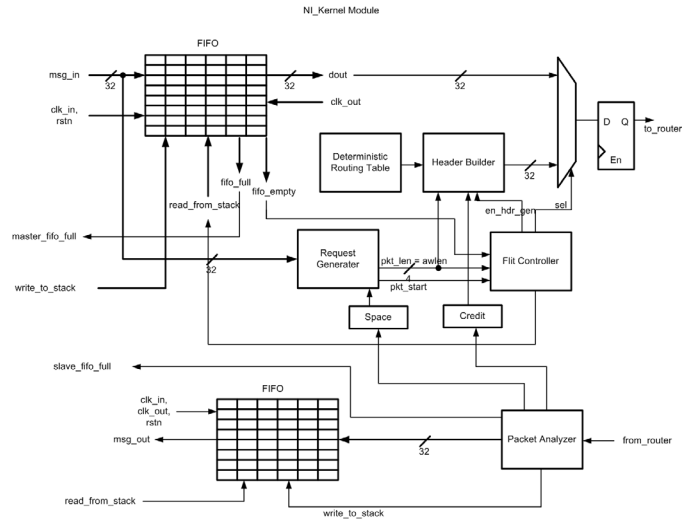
NI_Kernel Module

FIFO

msg_in
32
clk_in, rstn
32
dout
32
clk_out
D Q
to_router
En
Deterministic Routing Table
Header Builder
32
fifo_full
fifo_empty
read_from_stack
en_hdr_gen
sel
master_fifo_full
Request Generater
32
pkt_len = awlen
4
pkt_start
Flit Controller
write_to_stack
Space
Credit
slave_fifo_full
FIFO
clk_in, clk_out, rstn
msg_out
32
Packet Analyzer
from_router
read_from_stack
write_to_stack